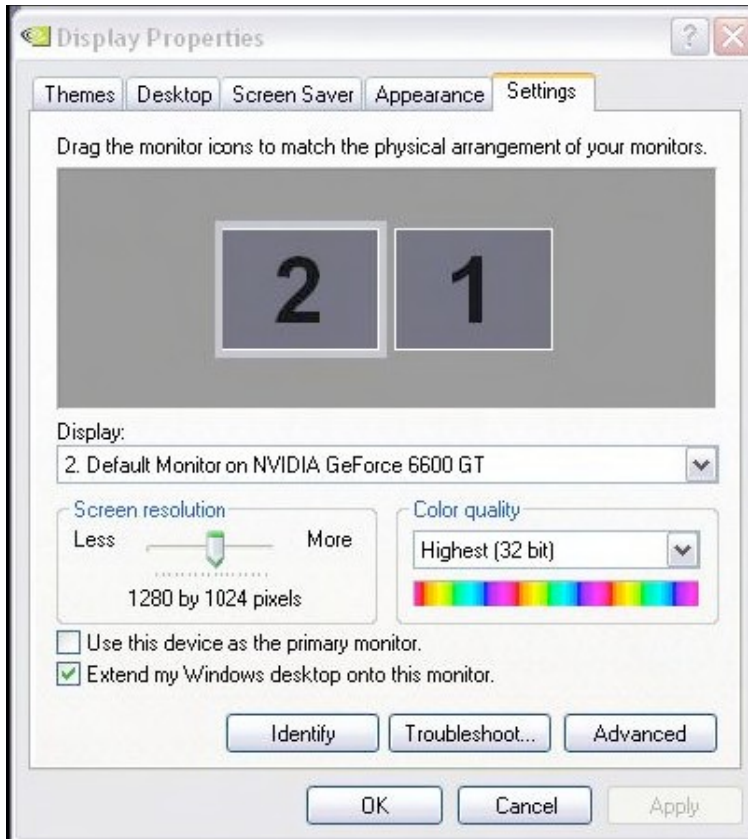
Display Properties

?

Themes | Desktop | Screen Saver | Appearance | Settings

Drag the monitor icons to match the physical arrangement of your monitors.

2 1

Display:

2. Default Monitor on NVIDIA GeForce 6600 GT

Screen resolution

Less More

1280 by 1024 pixels

Color quality

Highest (32 bit)

Use this device as the primary monitor.

Extend my Windows desktop onto this monitor.

Identify Troubleshoot... Advanced

OK Cancel Apply